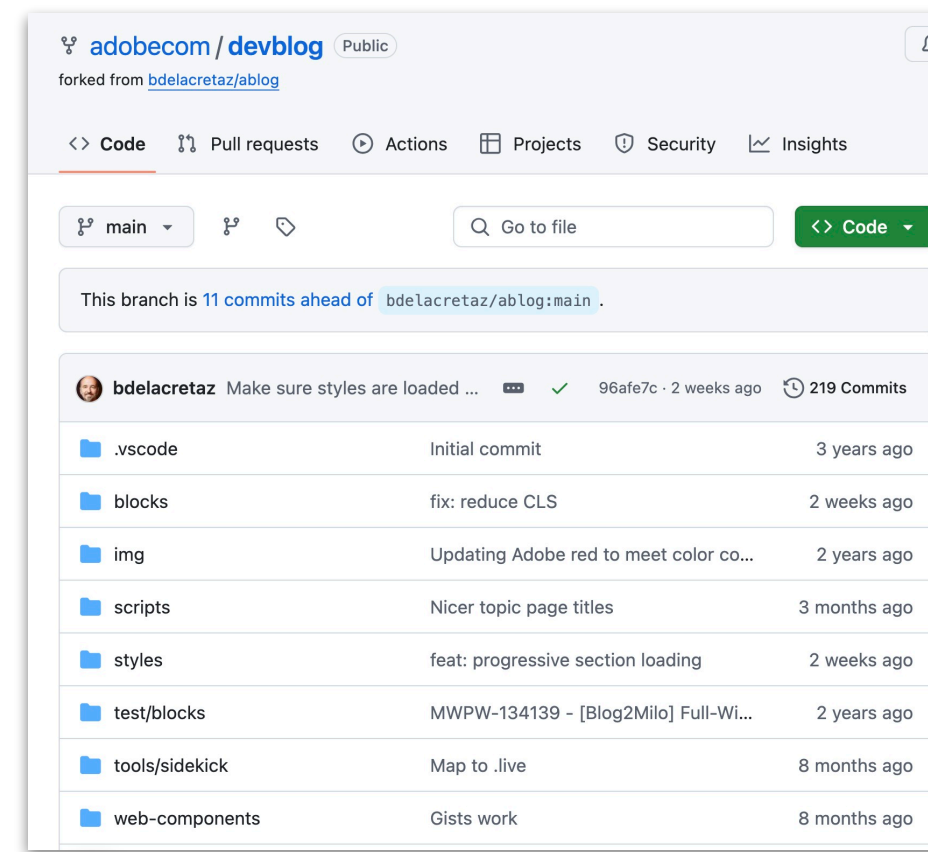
adobecom / devblog Public

forked from bdelacretaz/ablog

<> Code Pull requests Actions Projects Security Insights

main

Go to file

<> Code

This branch is 11 commits ahead of bdelacretaz/ablog:main .

bdelacretaz Make sure styles are loaded ... 96afe7c · 2 weeks ago 219 Commits

| | | |
|---|---|---|
| .vscode | Initial commit | 3 years ago |
| blocks | fix: reduce CLS | 2 weeks ago |
| img | Updating Adobe red to meet color co... | 2 years ago |
| scripts | Nicer topic page titles | 3 months ago |
| styles | feat: progressive section loading | 2 weeks ago |
| test/blocks | MWPW-134139 - [Blog2Milo] Full-Wi... | 2 years ago |
| tools/sidekick | Map to .live | 8 months ago |
| web-components | Gists work | 8 months ago |